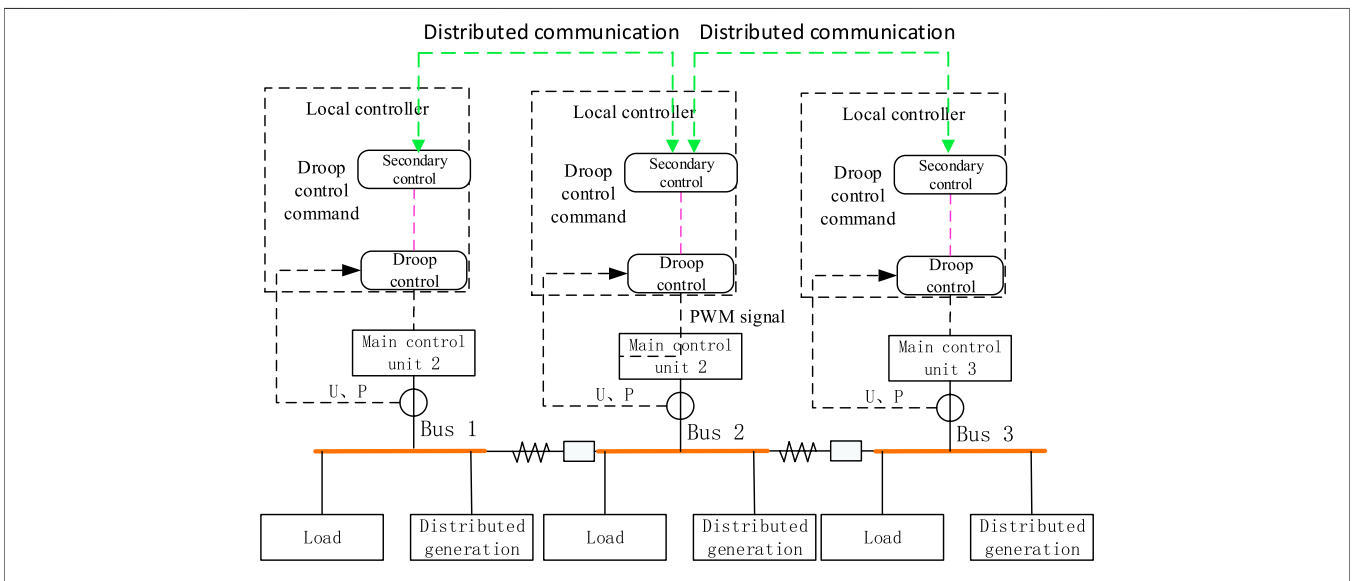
Distributed communication
Distributed communication

Local controller
Droop control command
Secondary control
Droop control
Main control unit 2
U、P
Bus 1

Local controller
Droop control command
Secondary control
Droop control
PWM signal
Main control unit 2
U、P
Bus 2

Local controller
Droop control command
Secondary control
Droop control
Main control unit 3
U、P
Bus 3

Load
Distributed generation
Load
Distributed generation
Load
Distributed generation